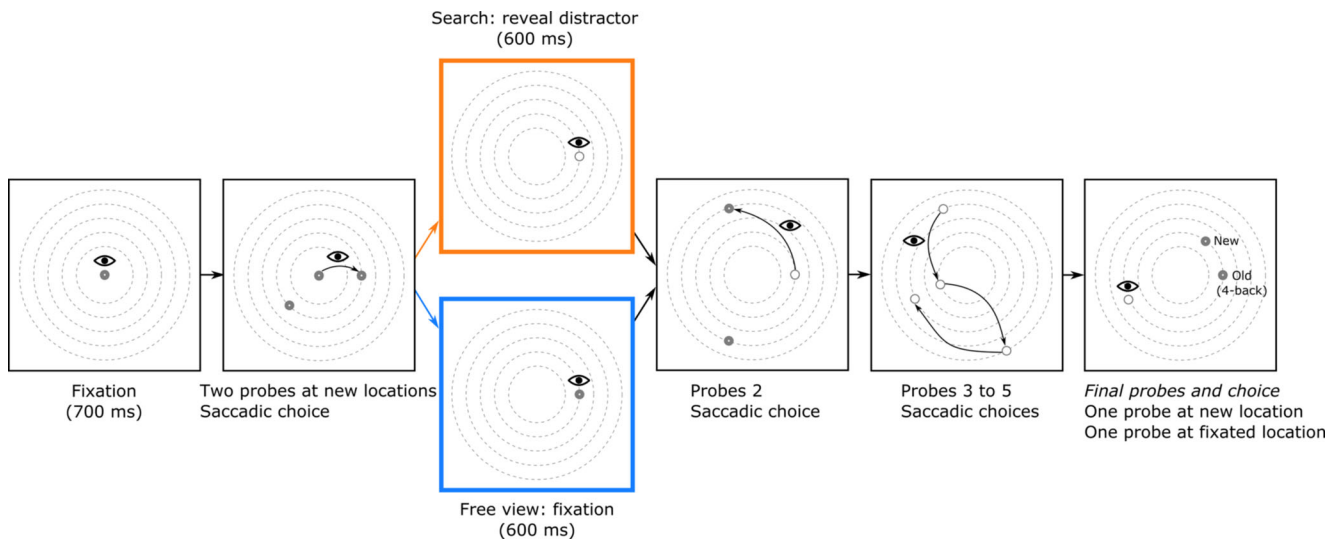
Search: reveal distractor
(600 ms)

New

Old
(4-back)

Fixation
(700 ms)

Two probes at new locations
Saccadic choice

Probes 2
Saccadic choice

Probes 3 to 5
Saccadic choices

*Final probes and choice*
One probe at new location
One probe at fixated location

Free view: fixation
(600 ms)